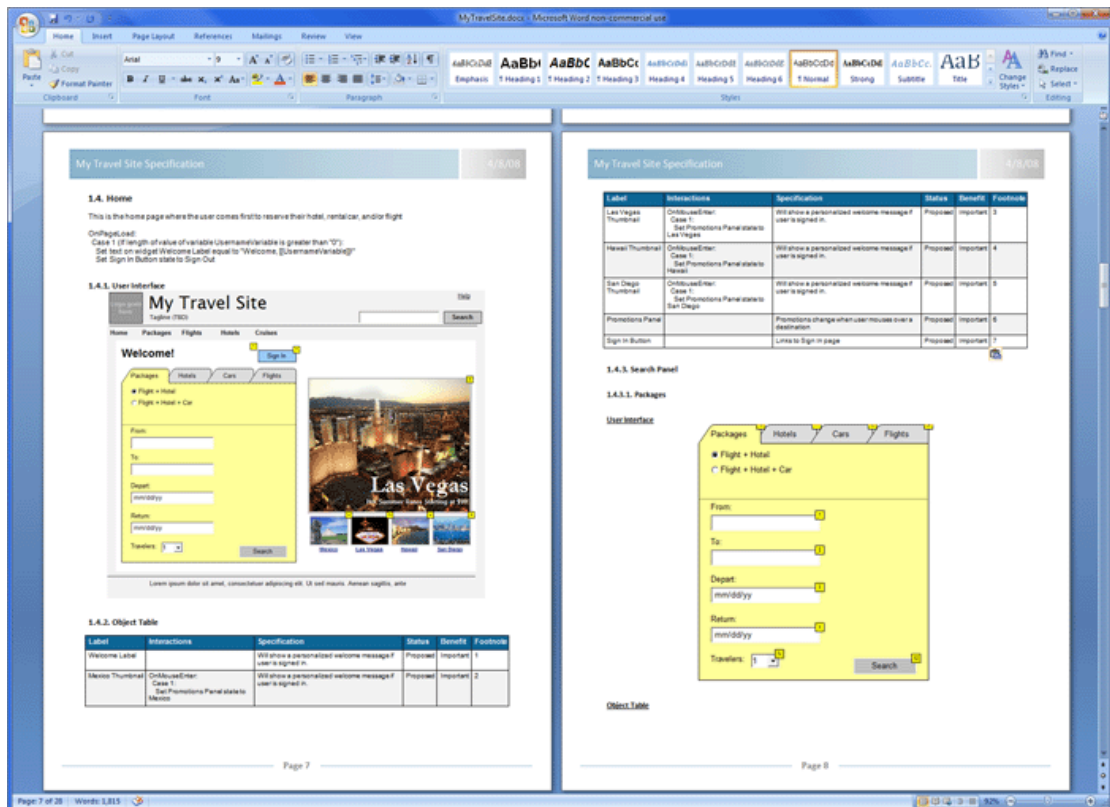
MyTravelSite.docx - Microsoft Word non-commercial use

Home Insert Page Layout References Mailings Review View

Paste Cut Copy Format Painter Clipboard

Arial 9 Font

Paragraph

AaBbCcDdE Emphasis AaBbC Heading 1 AaBbC Heading 2 AaBbCc Heading 3 AaBbCcDdE Heading 4 AaBbCcDdE Heading 5 AaBbCcDdE Heading 6 AaBbCcDd Normal AaBbCcDd Strong AaBbCc. Subtitle AaB Title Change Styles Styles

Find Replace Select Editing

My Travel Site Specification 4/8/08

1.4. Home

This is the home page where the user comes first to reserve their hotel, rental car, and/or flight

OnPageLoad:
Case 1 (If length of value of variable UsernameVariable is greater than "0"):
Set text on widget Welcome Label equal to "Welcome, [[UsernameVariable]]!"
Set Sign In Button state to Sign Out

1.4.1. User Interface

Logo goes here

My Travel Site

Tagline (TBD)

Help

Search

Home Packages Flights Hotels Cruises

Welcome!

Sign In

Packages Hotels Cars Flights

Flight + Hotel
Flight + Hotel + Car

From:

To:

Depart:
mm/dd/yy

Return:
mm/dd/yy

Travelers: 1

Search

Las Vegas

Mexico Las Vegas Hawaii San Diego

Lorem ipsum dolor sit amet, consectetuer adipiscing elit. Ut sed mauris. Aenean sagittis, ante

1.4.2. Object Table

| Label | Interactions | Specification | Status | Benefit | Footnote |
|---|---|---|---|---|---|
| Welcome Label | | Will show a personalized welcome message if user is signed in. | Proposed | Important | 1 |
| Mexico Thumbnail | OnMouseEnter: Case 1: Set Promotions Panel state to Mexico | Will show a personalized welcome message if user is signed in. | Proposed | Important | 2 |

Page 7

My Travel Site Specification 4/8/08

| Label | Interactions | Specification | Status | Benefit | Footnote |
|---|---|---|---|---|---|
| Las Vegas Thumbnail | OnMouseEnter: Case 1: Set Promotions Panel state to Las Vegas | Will show a personalized welcome message if user is signed in. | Proposed | Important | 3 |
| Hawaii Thumbnail | OnMouseEnter: Case 1: Set Promotions Panel state to Hawaii | Will show a personalized welcome message if user is signed in. | Proposed | Important | 4 |
| San Diego Thumbnail | OnMouseEnter: Case 1: Set Promotions Panel state to San Diego | Will show a personalized welcome message if user is signed in. | Proposed | Important | 5 |
| Promotions Panel | | Promotions change when user mouses over a destination | Proposed | Important | 6 |
| Sign In Button | | Links to Sign in page | Proposed | Important | 7 |

1.4.3. Search Panel

1.4.3.1. Packages

User Interface

Packages Hotels Cars Flights

Flight + Hotel
Flight + Hotel + Car

From:

To:

Depart:
mm/dd/yy

Return:
mm/dd/yy

Travelers: 1

Search

Object Table

Page 8

Page: 7 of 28 Words: 1,815 92%